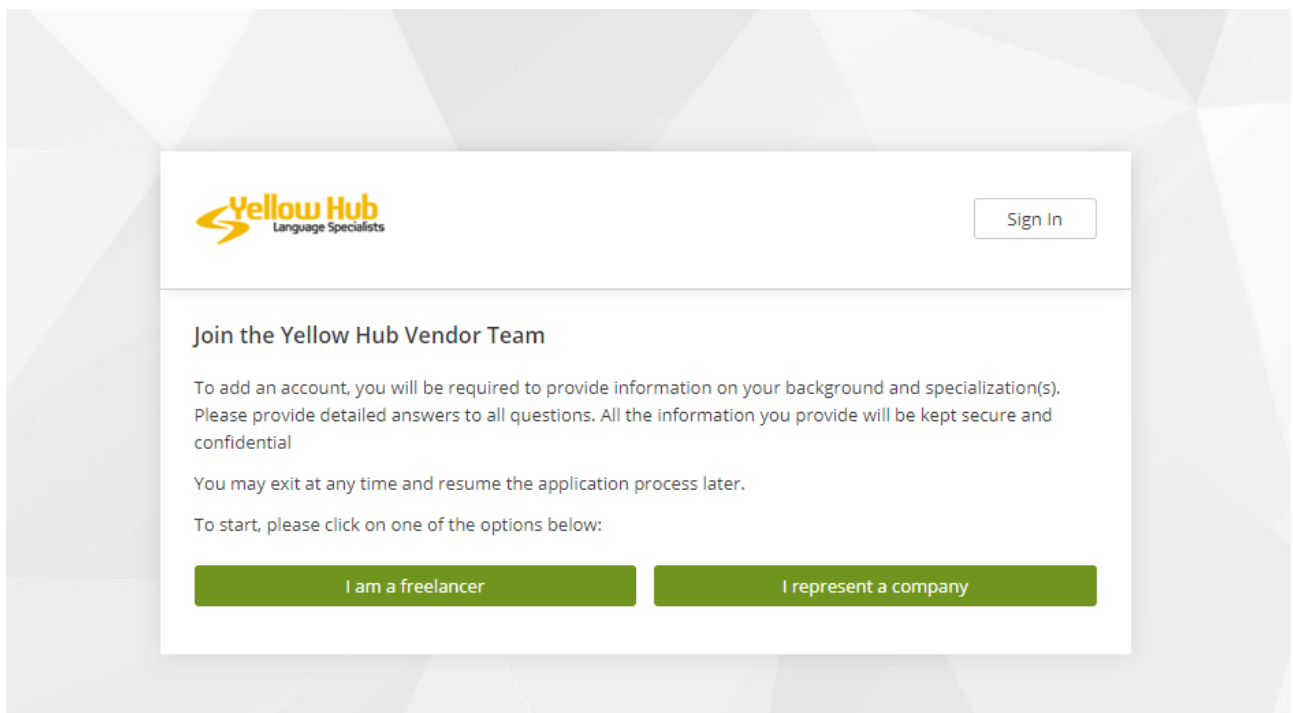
Yellow Hub
Language Specialists

Sign In

Join the Yellow Hub Vendor Team

To add an account, you will be required to provide information on your background and specialization(s). Please provide detailed answers to all questions. All the information you provide will be kept secure and confidential

You may exit at any time and resume the application process later.

To start, please click on one of the options below:

I am a freelancer

I represent a company